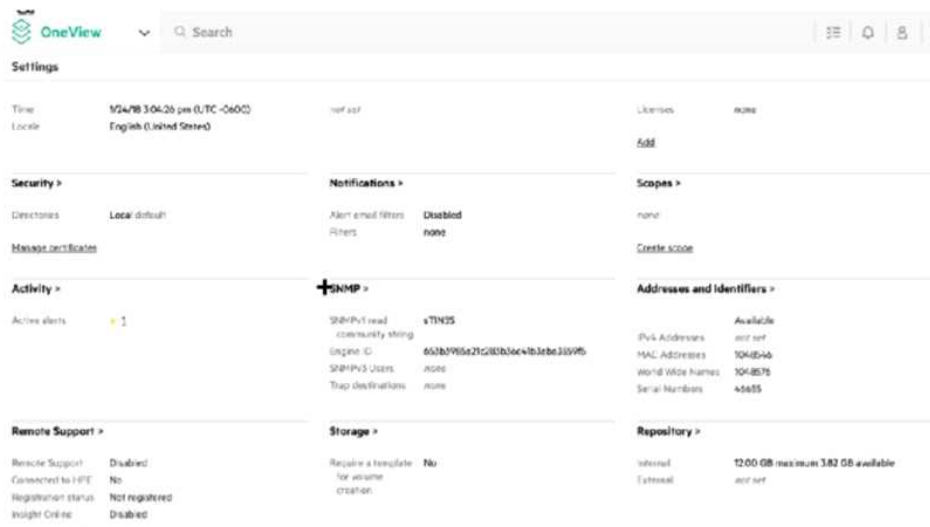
OneView

Search

Settings

Time 1/24/18 3:04:26 pm (UTC -0600)
Locale English (United States)

not set

Licenses none

Add

Security >

Directories Local default

Manage certificates

Notifications >

Alert email filters Disabled
Filters none

Scopes >

none

Create scope

Activity >

Active alerts 1

SNMP >

SNMPv1 read community string sTIN35
Engine ID 653b3965a21c283b3ec41b3ebe3559fb
SNMPv3 Users none
Trap destinations none

Addresses and Identifiers >

Available
IPv4 Addresses not set
MAC Addresses 1048546
World Wide Names 1048578
Serial Numbers 46655

Remote Support >

Remote Support Disabled
Connected to HPE No
Registration status Not registered
Insight Online Disabled

Storage >

Require a template for volume creation No

Repository >

Internal 12.00 GB maximum 3.82 GB available
External not set